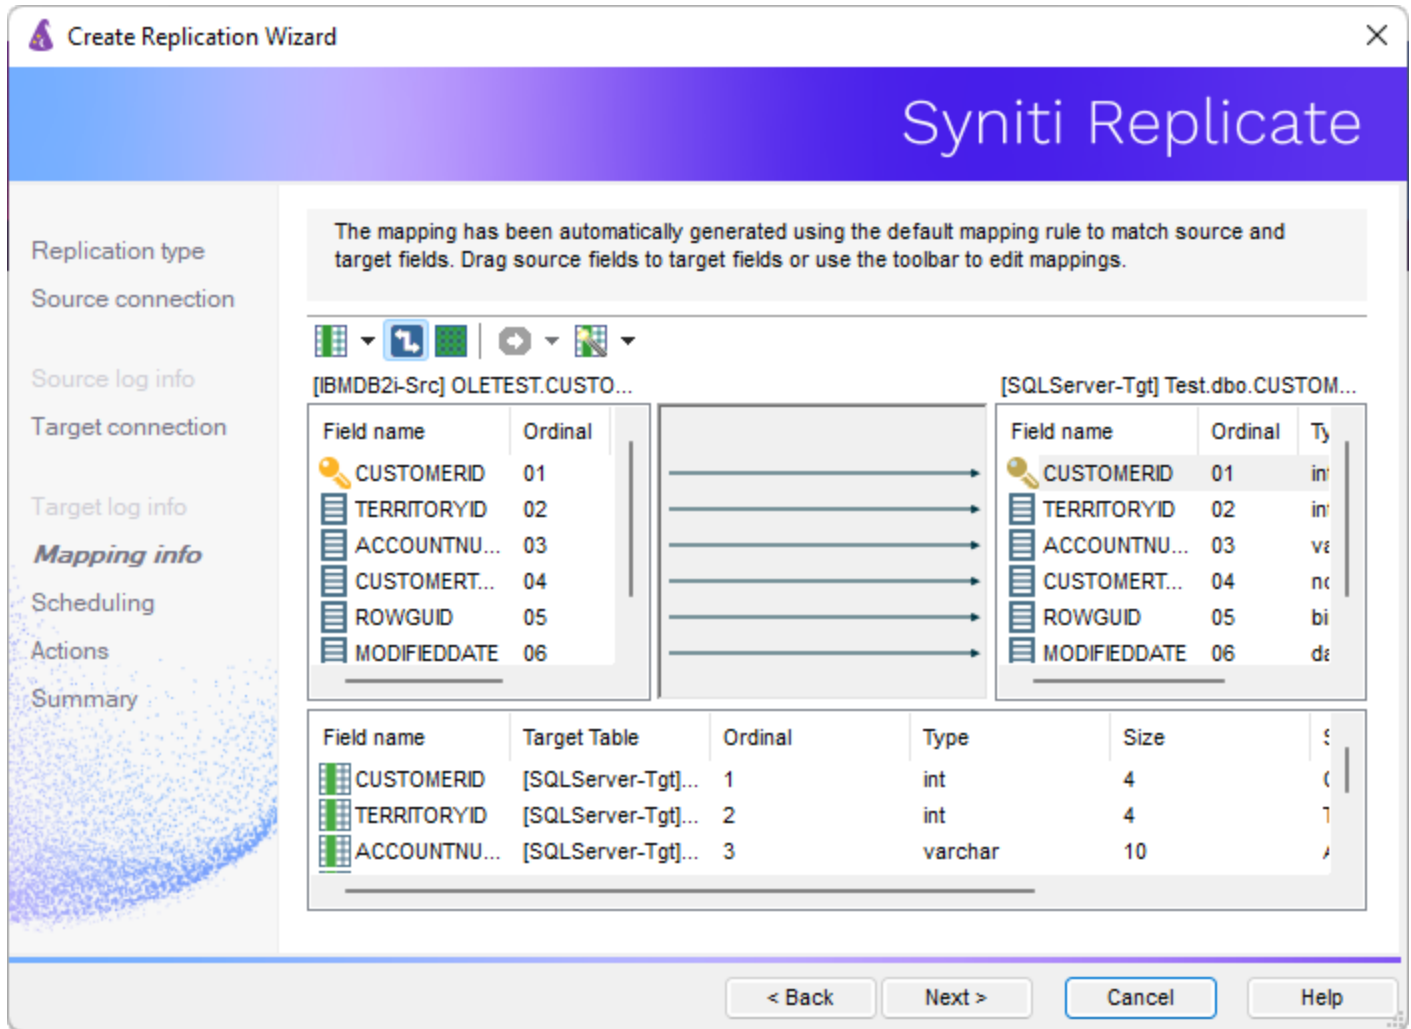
Create Replication Wizard

Syniti Replicate

Replication type
Source connection
Source log info
Target connection
Target log info
Mapping info
Scheduling
Actions
Summary

The mapping has been automatically generated using the default mapping rule to match source and target fields. Drag source fields to target fields or use the toolbar to edit mappings.

[IBMDB2i-Src] OLETEST.CUSTO...

| Field name | Ordinal |
|---|---|
| CUSTOMERID | 01 |
| TERRITORYID | 02 |
| ACCOUNTNU... | 03 |
| CUSTOMERT... | 04 |
| ROWGUID | 05 |
| MODIFIEDDATE | 06 |

[SQLServer-Tgt] Test.dbo.CUSTOM...

| Field name | Ordinal | Ty |
|---|---|---|
| CUSTOMERID | 01 | in |
| TERRITORYID | 02 | in |
| ACCOUNTNU... | 03 | va |
| CUSTOMERT... | 04 | nc |
| ROWGUID | 05 | bi |
| MODIFIEDDATE | 06 | da |

| Field name | Target Table | Ordinal | Type | Size |
|---|---|---|---|---|
| CUSTOMERID | [SQLServer-Tgt]... | 1 | int | 4 |
| TERRITORYID | [SQLServer-Tgt]... | 2 | int | 4 |
| ACCOUNTNU... | [SQLServer-Tgt]... | 3 | varchar | 10 |

< Back
Next >
Cancel
Help